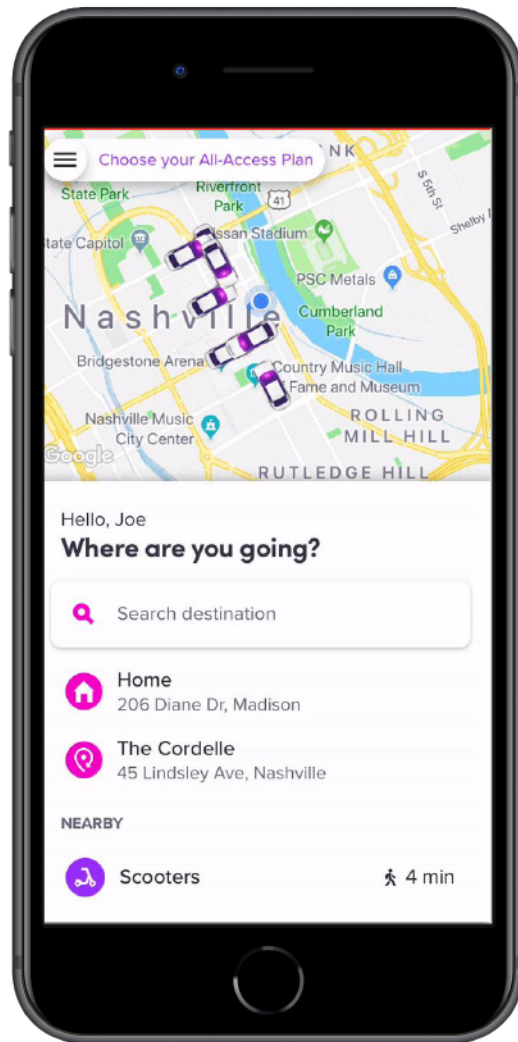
Choose your All-Access Plan
NK
S 5th St
State Park
Riverfront Park
41
Shelby
State Capitol
Nissan Stadium
PSC Metals
Nashville
Cumberland Park
Bridgestone Arena
Country Music Hall of Fame and Museum
Nashville Music City Center
ROLLING MILL HILL
Google
RUTLEDGE HILL

Hello, Joe
Where are you going?

Search destination

Home
206 Diane Dr, Madison

The Cordelle
45 Lindsley Ave, Nashville

NEARBY

Scooters
4 min